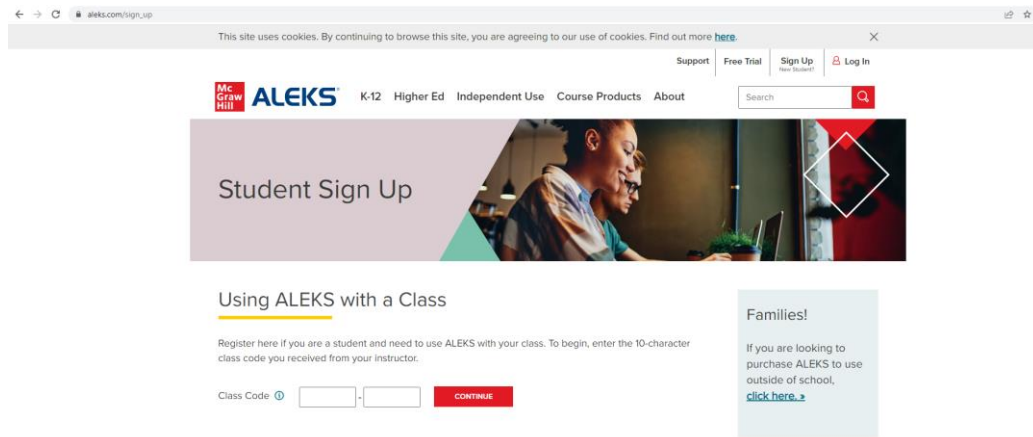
aleks.com/sign_up

This site uses cookies. By continuing to browse this site, you are agreeing to our use of cookies. Find out more here.

Support | Free Trial | Sign Up New Student? | Log In

Mc Graw Hill ALEKS

K-12 Higher Ed Independent Use Course Products About

Search

Student Sign Up

Using ALEKS with a Class

Register here if you are a student and need to use ALEKS with your class. To begin, enter the 10-character class code you received from your instructor.

Class Code -

CONTINUE

Families!

If you are looking to purchase ALEKS to use outside of school, click here. »